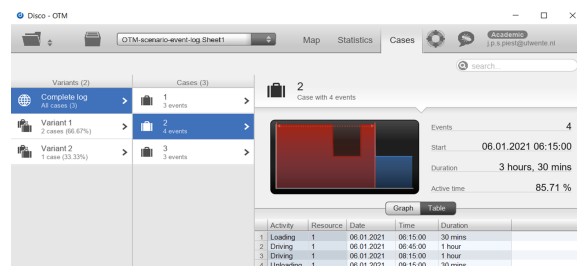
Disco - OTM

OTM-scenario-event-log Sheet1

Map Statistics Cases

Academic
j.p.s.piest@utwente.nl

search...

Variants (2)

Complete log
All cases (3)

Variant 1
2 cases (66.67%)

Variant 2
1 case (33.33%)

Cases (3)

1
3 events

2
4 events

3
3 events

2
Case with 4 events

Events 4

Start 06.01.2021 06:15:00

Duration 3 hours, 30 mins

Active time 85.71 %

Graph Table

| | Activity | Resource | Date | Time | Duration |
|---|---|---|---|---|---|
| 1 | Loading | 1 | 06.01.2021 | 06:15:00 | 30 mins |
| 2 | Driving | 1 | 06.01.2021 | 06:45:00 | 1 hour |
| 3 | Driving | 1 | 06.01.2021 | 08:15:00 | 1 hour |
| 4 | Unloading | 1 | 06.01.2021 | 09:15:00 | 30 mins |